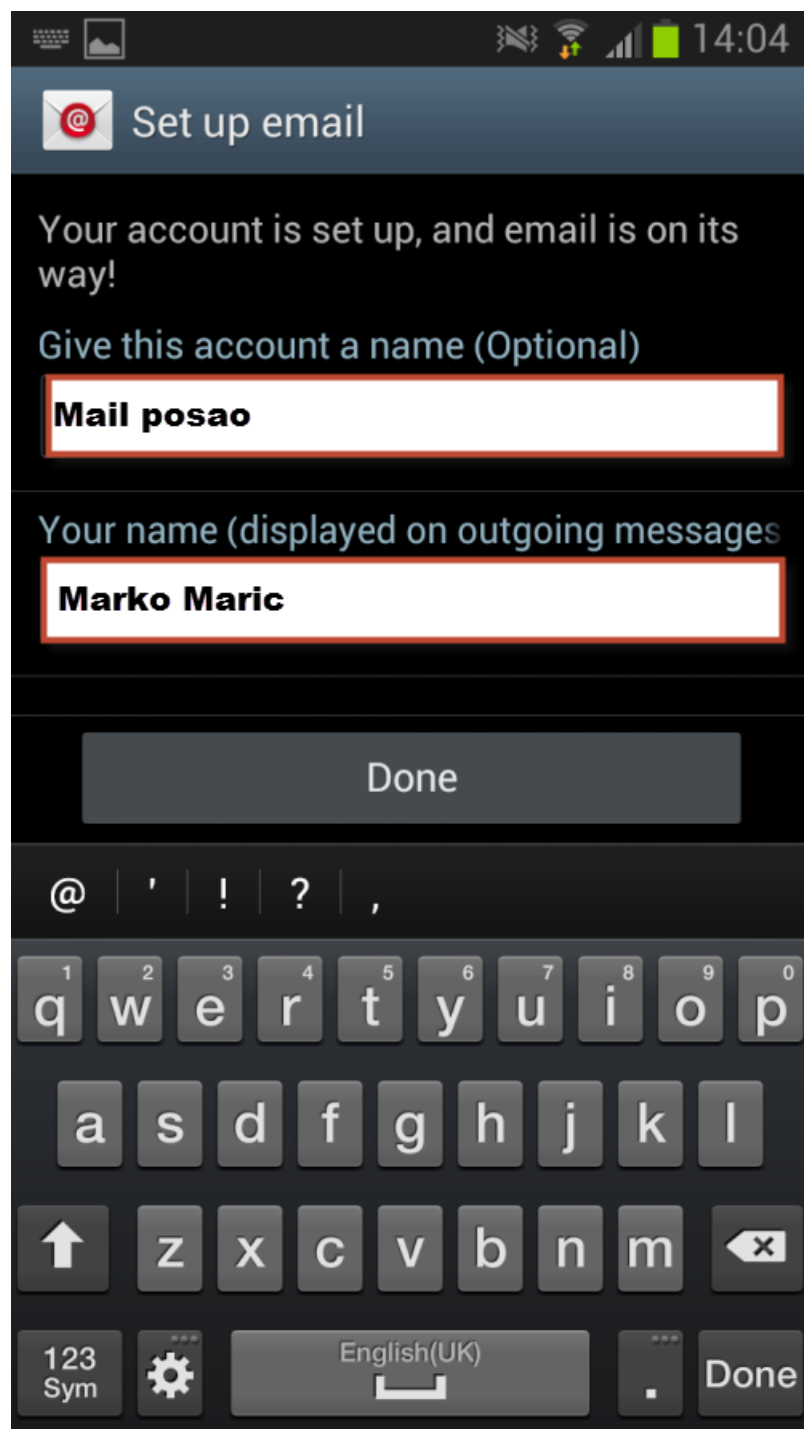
14:04

Set up email

Your account is set up, and email is on its way!

Give this account a name (Optional)

Mail posao

Your name (displayed on outgoing messages

Marko Maric

Done

@ ' ! ? ,

1 q 2 w 3 e 4 r 5 t 6 y 7 u 8 i 9 o 0 p

a s d f g h j k l

z x c v b n m

123 Sym

English(UK)

.

Done